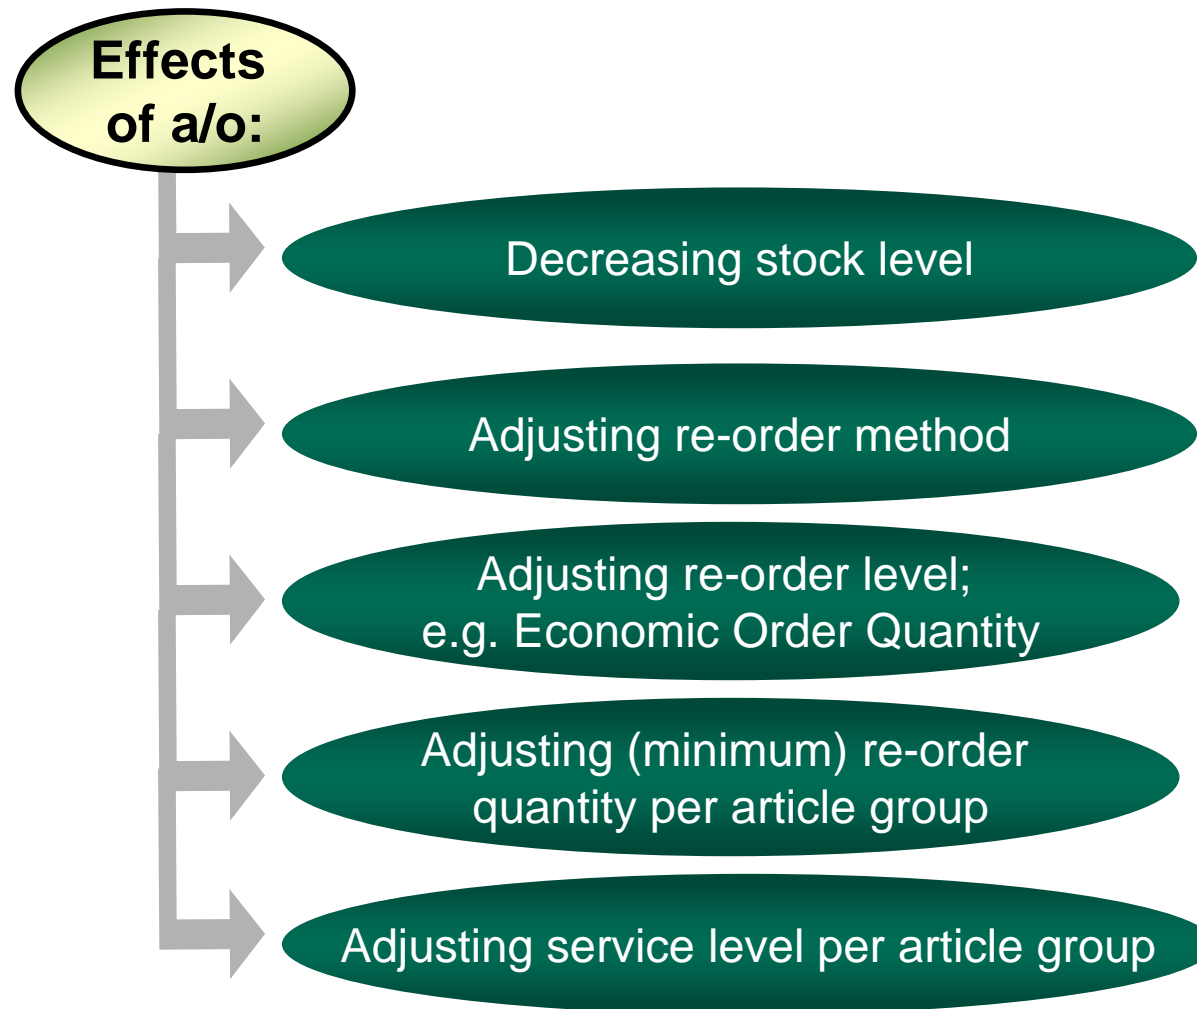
Effects of a/o:

Decreasing stock level

Adjusting re-order method

Adjusting re-order level; e.g. Economic Order Quantity

Adjusting (minimum) re-order quantity per article group

Adjusting service level per article group